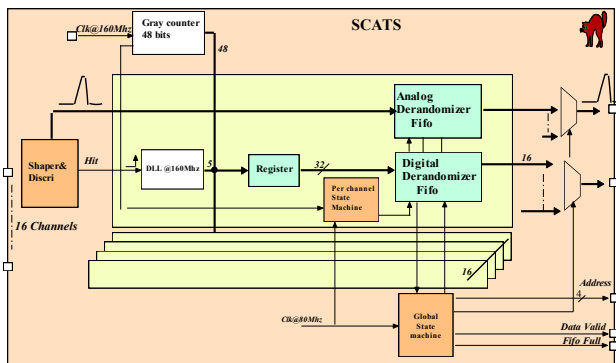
Clk@160Mhz
Gray counter 48 bits
48
SCATS
Analog Derandomizer Fifo
Shaper& Discri
Hit
DLL @160Mhz
5
Register
32
Digital Derandomizer Fifo
16
Per channel State Machine
16 Channels
16
Address
4
Clk@80Mhz
Global State machine
Data Valid
Fifo Full